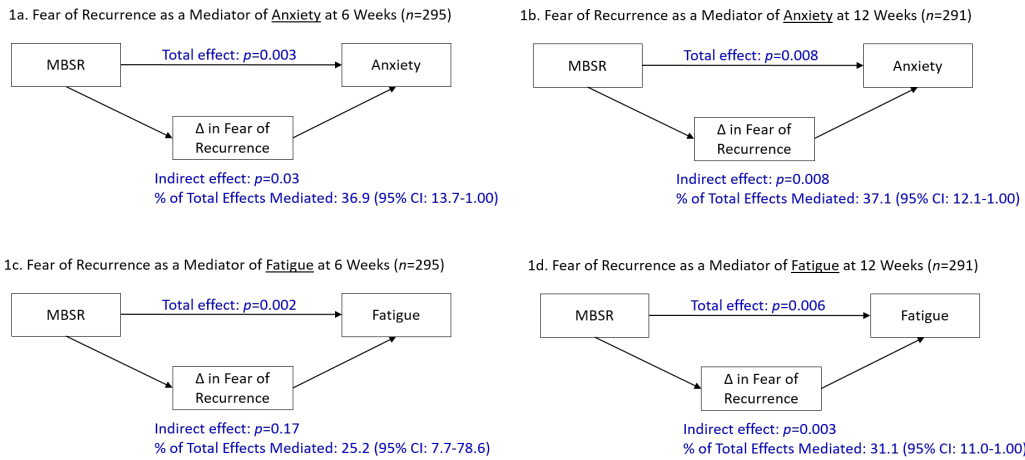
1a. Fear of Recurrence as a Mediator of Anxiety at 6 Weeks ($n$=295)

MBSR

Total effect: $p$=0.003

Anxiety

Δ in Fear of Recurrence

Indirect effect: $p$=0.03
% of Total Effects Mediated: 36.9 (95% CI: 13.7-1.00)

1b. Fear of Recurrence as a Mediator of Anxiety at 12 Weeks ($n$=291)

MBSR

Total effect: $p$=0.008

Anxiety

Δ in Fear of Recurrence

Indirect effect: $p$=0.008
% of Total Effects Mediated: 37.1 (95% CI: 12.1-1.00)

1c. Fear of Recurrence as a Mediator of Fatigue at 6 Weeks ($n$=295)

MBSR

Total effect: $p$=0.002

Fatigue

Δ in Fear of Recurrence

Indirect effect: $p$=0.17
% of Total Effects Mediated: 25.2 (95% CI: 7.7-78.6)

1d. Fear of Recurrence as a Mediator of Fatigue at 12 Weeks ($n$=291)

MBSR

Total effect: $p$=0.006

Fatigue

Δ in Fear of Recurrence

Indirect effect: $p$=0.003
% of Total Effects Mediated: 31.1 (95% CI: 11.0-1.00)